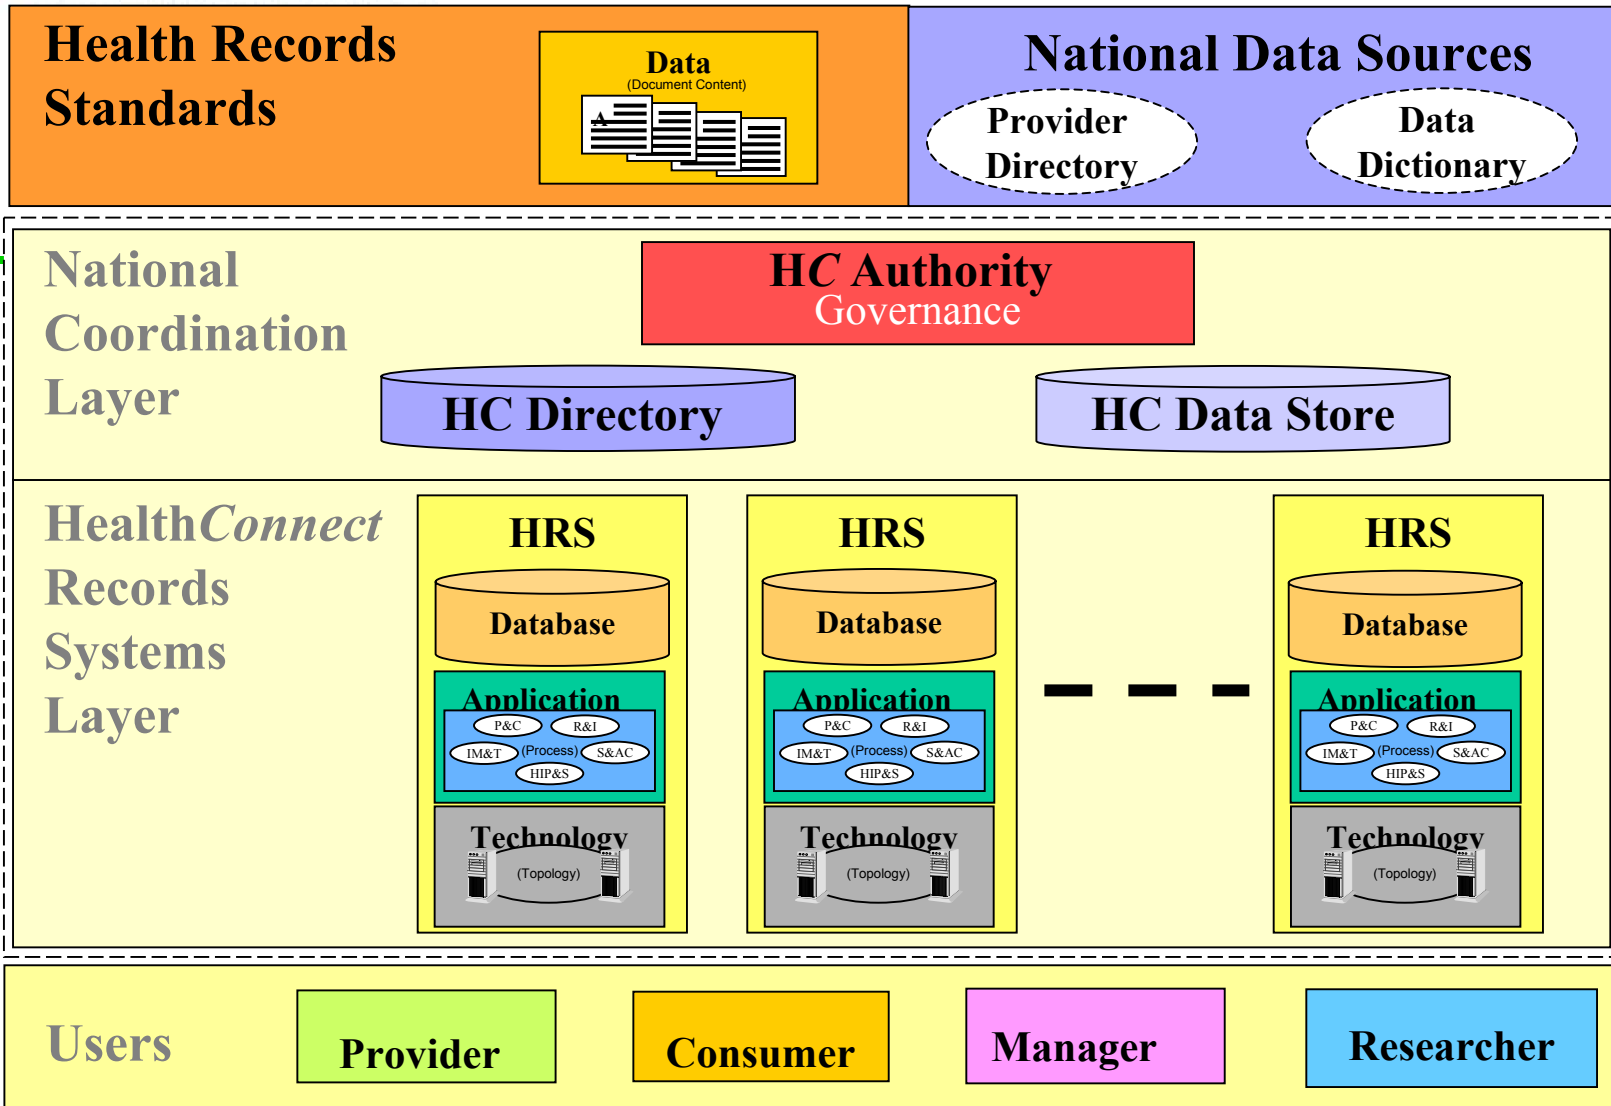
Health Records Standards

Data
(Document Content)

National Data Sources

Provider Directory

Data Dictionary

National Coordination Layer

HC Authority
Governance

HC Directory

HC Data Store

HealthConnect Records Systems Layer

HRS

Database

Application

P&C R&I IM&T (Process) S&AC HIP&S

Technology

(Topology)

HRS

Database

Application

P&C R&I IM&T (Process) S&AC HIP&S

Technology

(Topology)

HRS

Database

Application

P&C R&I IM&T (Process) S&AC HIP&S

Technology

(Topology)

Users

Provider

Consumer

Manager

Researcher